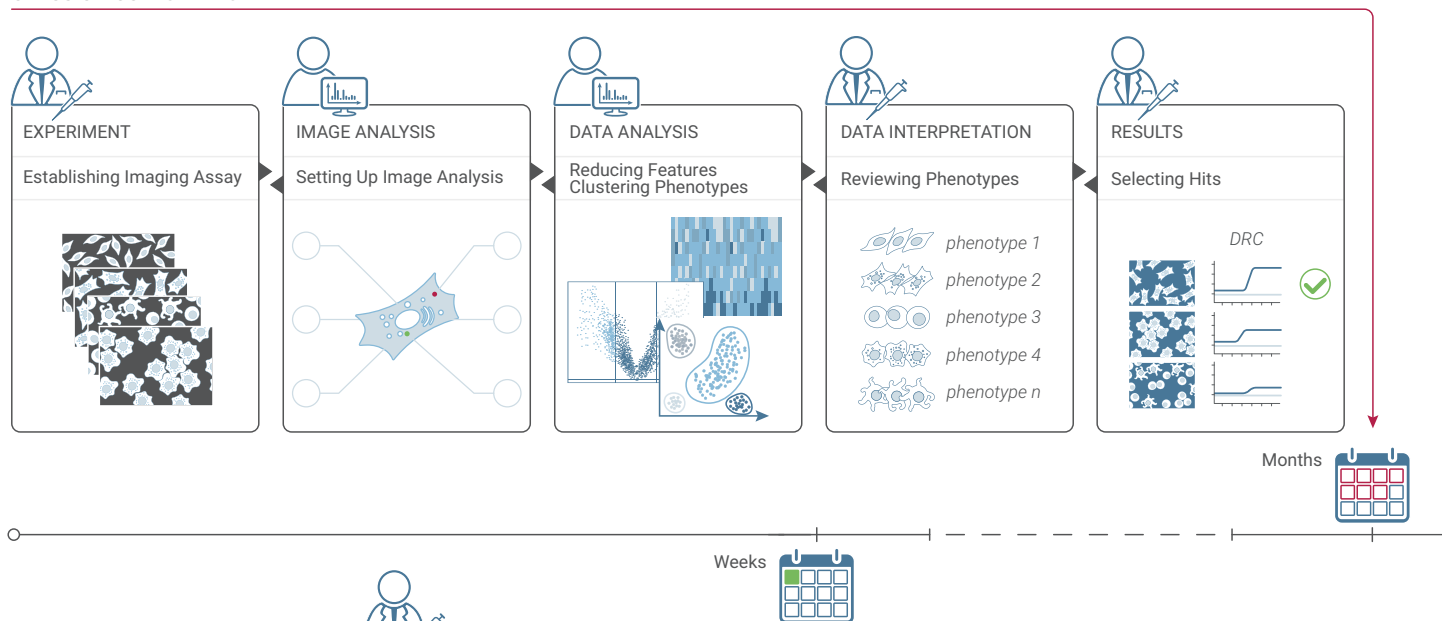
EXPERIMENT

Establishing Imaging Assay

IMAGE ANALYSIS

Setting Up Image Analysis

DATA ANALYSIS

Reducing Features
Clustering Phenotypes

DATA INTERPRETATION

Reviewing Phenotypes

phenotype 1
phenotype 2
phenotype 3
phenotype 4
phenotype n

RESULTS

Selecting Hits

DRC

Months

Weeks